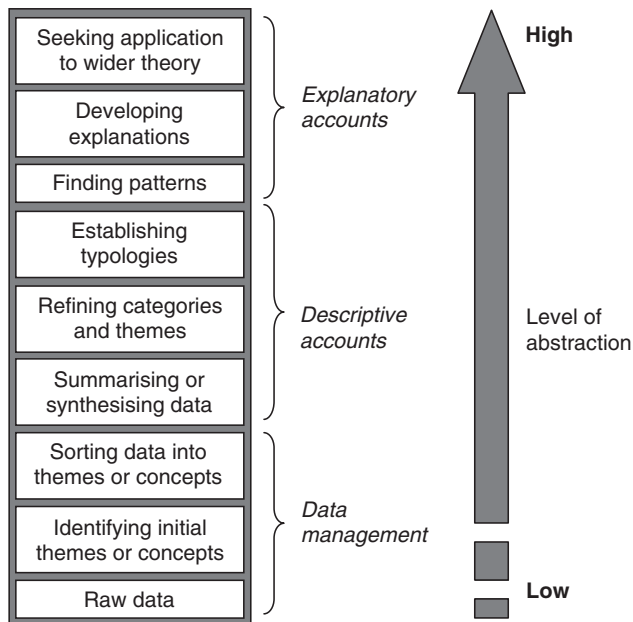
Seeking application to wider theory

Developing explanations

Finding patterns

Explanatory accounts

Establishing typologies

Refining categories and themes

Summarising or synthesising data

Descriptive accounts

Sorting data into themes or concepts

Identifying initial themes or concepts

Raw data

Data management

High

Level of abstraction

Low